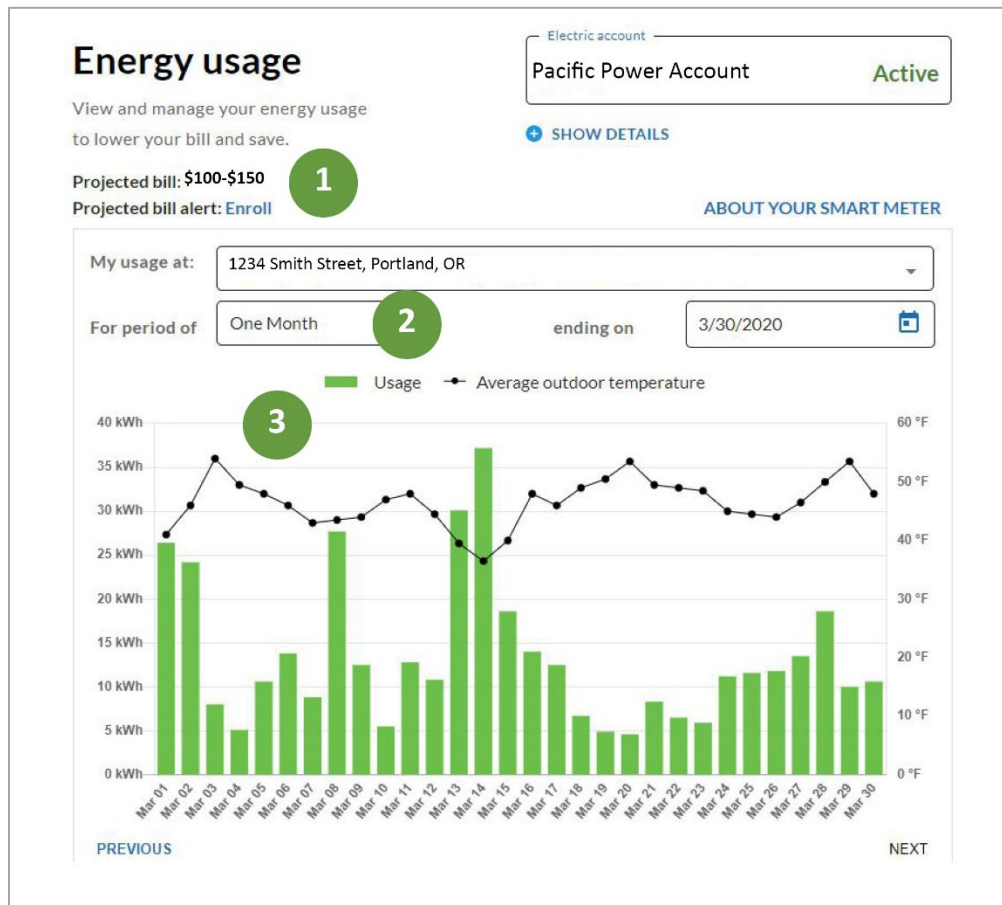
Energy usage

View and manage your energy usage to lower your bill and save.

Projected bill: $100-$150

Projected bill alert: Enroll

1

Electric account

Pacific Power Account

Active

SHOW DETAILS

ABOUT YOUR SMART METER

My usage at: 1234 Smith Street, Portland, OR

For period of One Month

2

ending on 3/30/2020

Usage — Average outdoor temperature

3

40 kWh
35 kWh
30 kWh
25 kWh
20 kWh
15 kWh
10 kWh
5 kWh
0 kWh

60 °F
50 °F
40 °F
30 °F
20 °F
10 °F
0 °F

Mar 01 Mar 02 Mar 03 Mar 04 Mar 05 Mar 06 Mar 07 Mar 08 Mar 09 Mar 10 Mar 11 Mar 12 Mar 13 Mar 14 Mar 15 Mar 16 Mar 17 Mar 18 Mar 19 Mar 20 Mar 21 Mar 22 Mar 23 Mar 24 Mar 25 Mar 26 Mar 27 Mar 28 Mar 29 Mar 30

PREVIOUS

NEXT